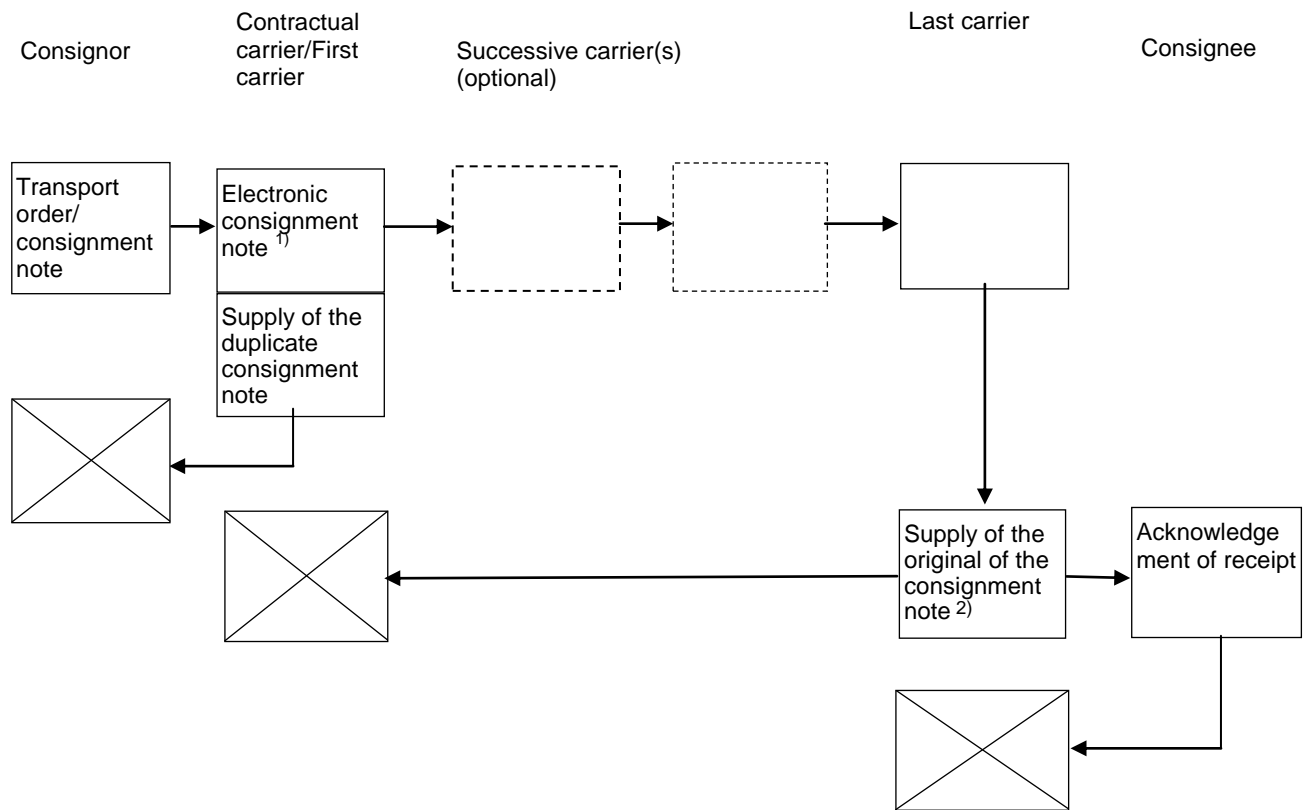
Consignor

Contractual carrier/First carrier

Successive carrier(s) (optional)

Last carrier

Consignee

Transport order/ consignment note

Electronic consignment note $^{1)}$

Supply of the duplicate consignment note

Supply of the original of the consignment note $^{2)}$

Acknowledge ment of receipt